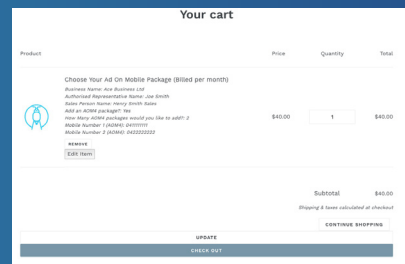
Your cart

| Product | | Price | Quantity | Total |
|---|---|---|---|---|
| | Choose Your Ad On Mobile Package (Billed per month)<br>Business Name: Ace Business Ltd<br>Authorised Representative Name: Joe Smith<br>Sales Person Name: Henry Smith Sales<br>Add an AOM4 package?: Yes<br>How Many AOM4 packages would you like to add?: 2<br>Mobile Number 1 (AOM4): 0411111111<br>Mobile Number 2 (AOM4): 0422222222<br>REMOVE<br>Edit Item | $40.00 | 1 | $40.00 |

Subtotal $40.00

Shipping & taxes calculated at checkout

CONTINUE SHOPPING

UPDATE

CHECK OUT